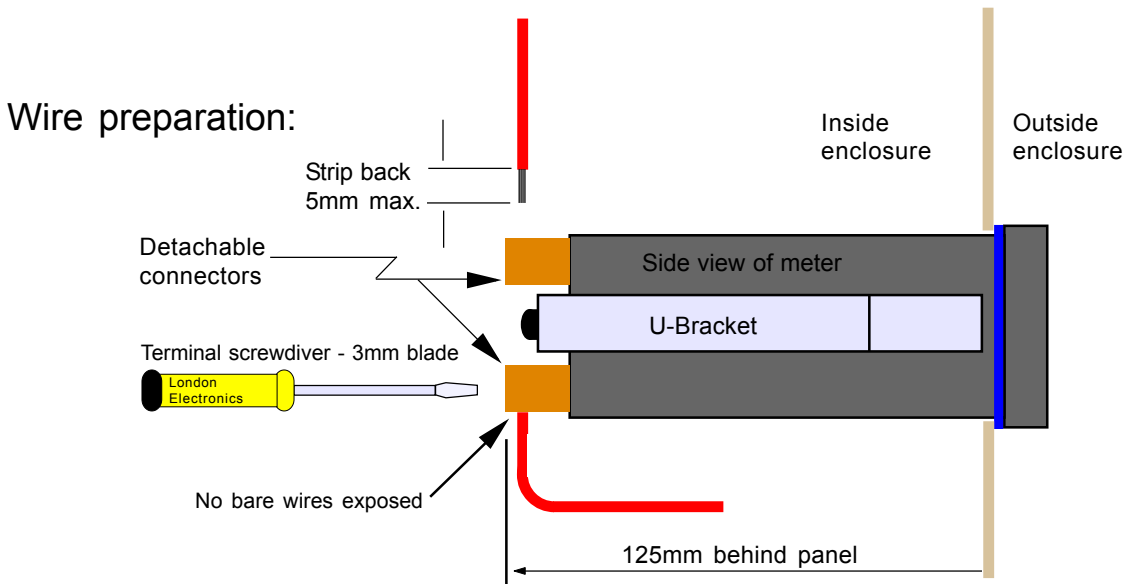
Wire preparation:

Strip back
5mm max.

Inside
enclosure

Outside
enclosure

Detachable
connectors

Side view of meter

U-Bracket

Terminal screwdiver - 3mm blade

London
Electronics

No bare wires exposed

125mm behind panel